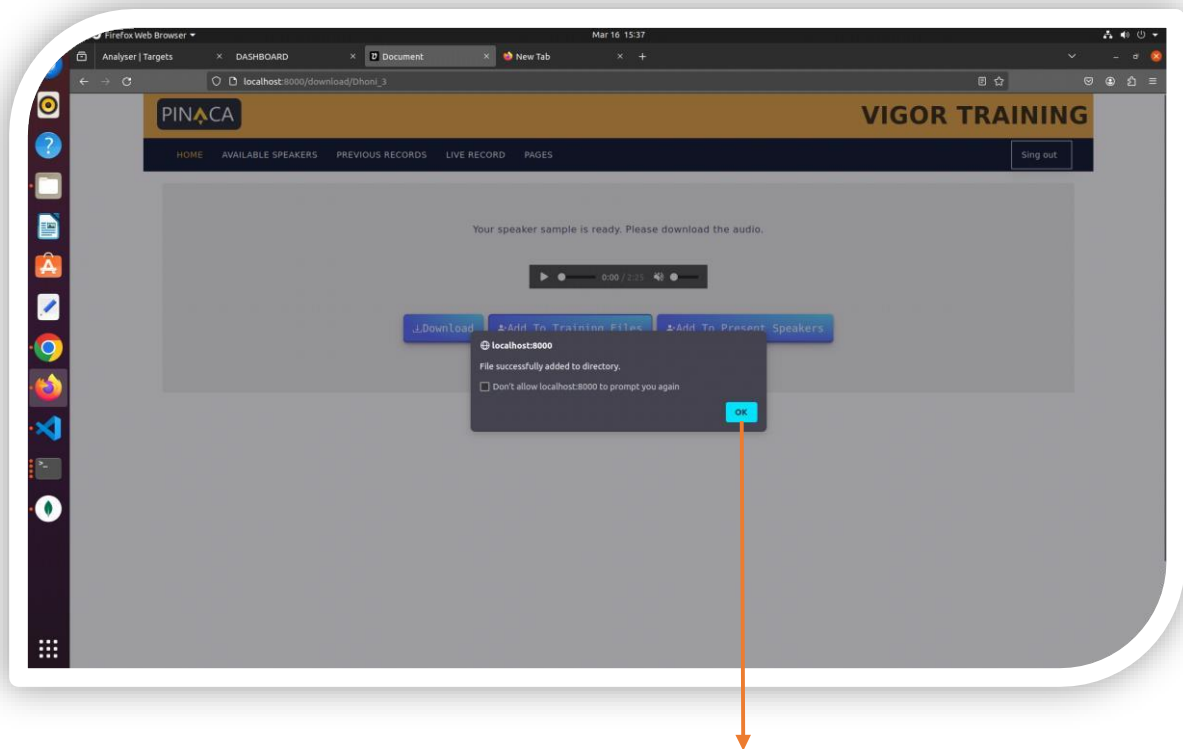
Firefox Web Browser

Mar 16 15:37

Analyser | Targets

DASHBOARD

Document

New Tab

localhost:8000/download/Dhoni_3

PINACA

VIGOR TRAINING

HOME AVAILABLE SPEAKERS PREVIOUS RECORDS LIVE RECORD PAGES

Sing out

Your speaker sample is ready. Please download the audio.

0:00 / 2:25

Download

Add To Training Files

Add To Present Speakers

localhost:8000

File successfully added to directory.

Don't allow localhost:8000 to prompt you again

OK